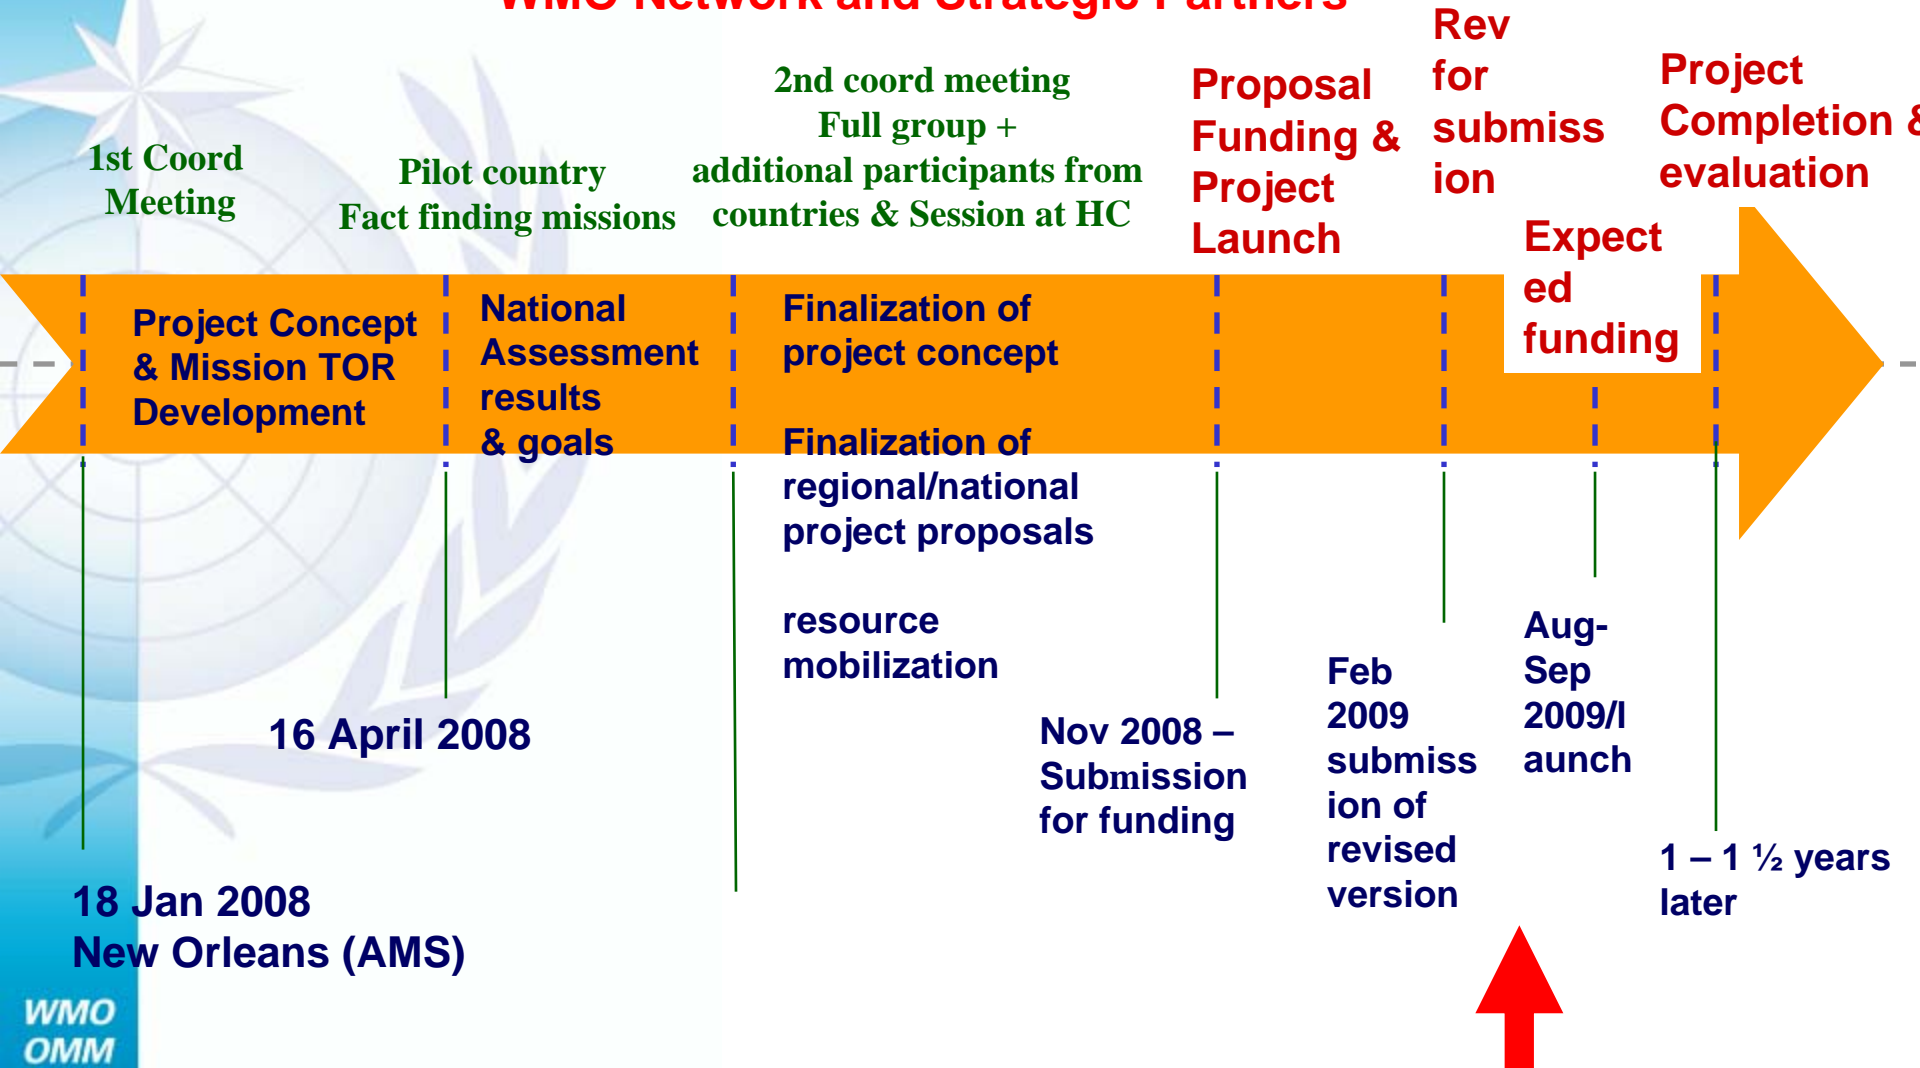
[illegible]

1st Coord Meeting

Pilot country Fact finding missions

2nd coord meeting Full group + additional participants from countries & Session at HC

Proposal Funding & Project Launch

Rev for submiss ion

Project Completion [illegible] evaluation

Expect ed funding

Project Concept & Mission TOR Development

National Assessment results & goals

Finalization of project concept

Finalization of regional/national project proposals

resource mobilization

16 April 2008

Nov 2008 – Submission for funding

Feb 2009 submiss ion of revised version

Aug-Sep 2009/l aunch

1 – 1 ½ years later

18 Jan 2008 New Orleans (AMS)

WMO OMM